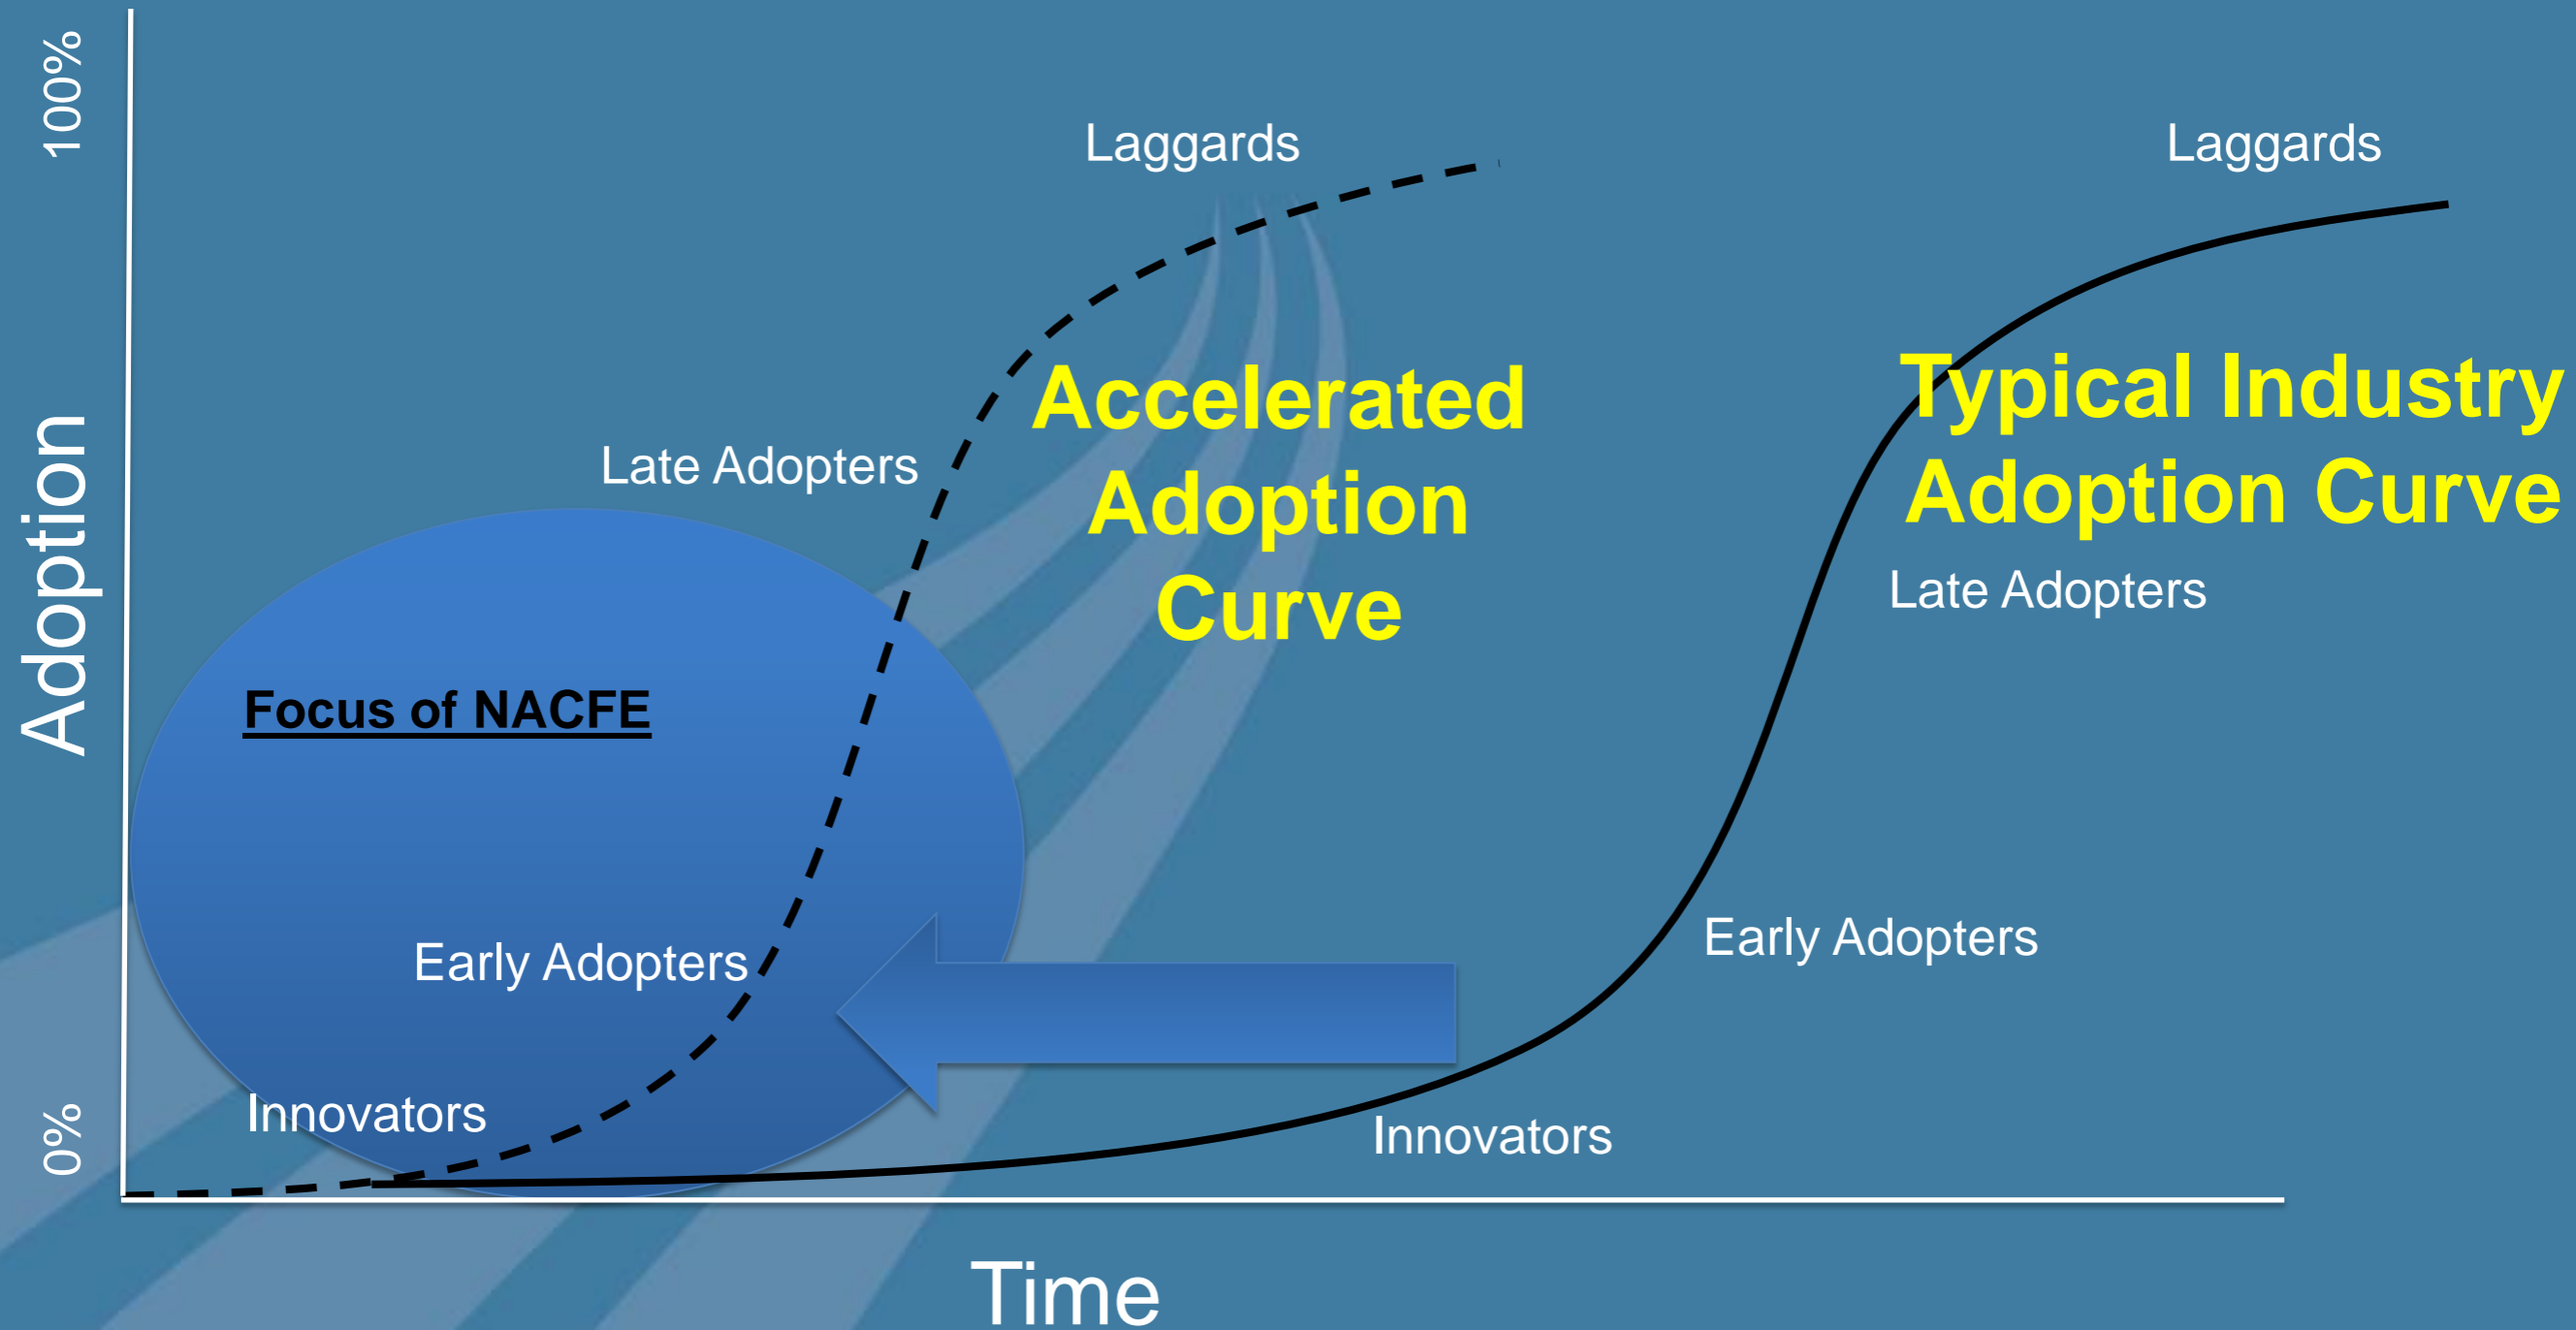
100%

Adoption

0%

Laggards

Laggards

Accelerated Adoption Curve

Typical Industry Adoption Curve

Late Adopters

Late Adopters

Focus of NACFE

Early Adopters

Early Adopters

Innovators

Innovators

Time